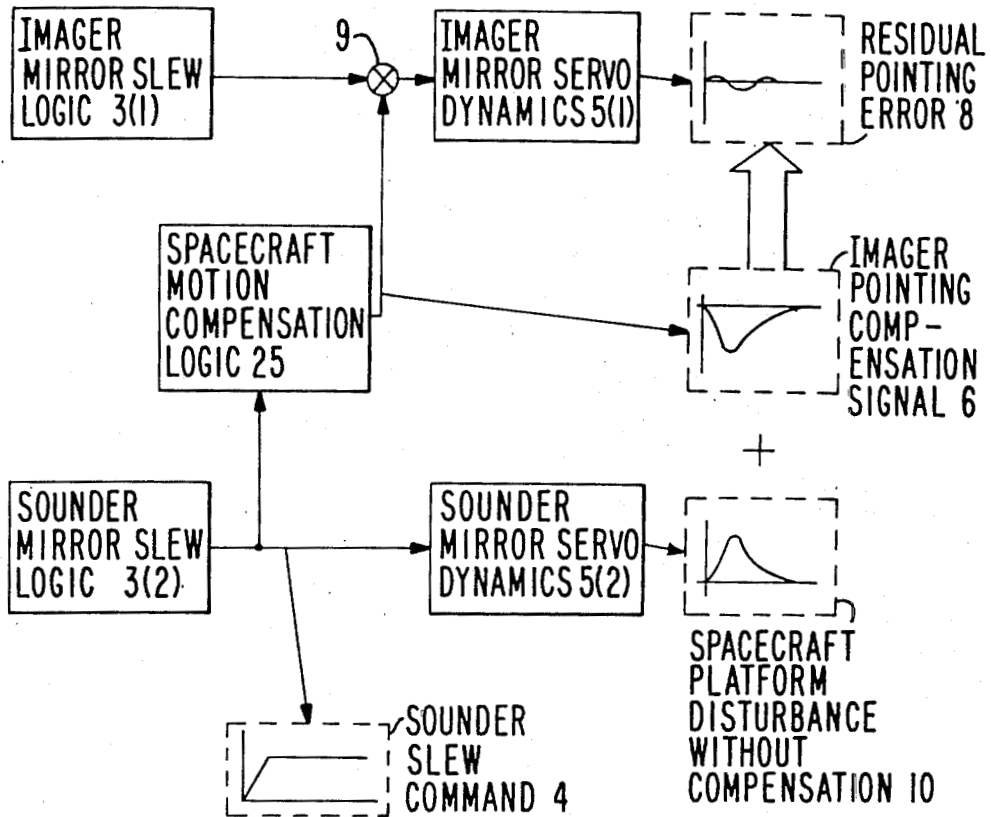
IMAGER MIRROR SLEW LOGIC 3(1)

9

IMAGER MIRROR SERVO DYNAMICS 5(1)

RESIDUAL POINTING ERROR 8

SPACECRAFT MOTION COMPENSATION LOGIC 25

IMAGER POINTING COMPENSATION SIGNAL 6

+

SOUNDER MIRROR SLEW LOGIC 3(2)

SOUNDER MIRROR SERVO DYNAMICS 5(2)

SPACECRAFT PLATFORM DISTURBANCE WITHOUT COMPENSATION 10

SOUNDER SLEW COMMAND 4